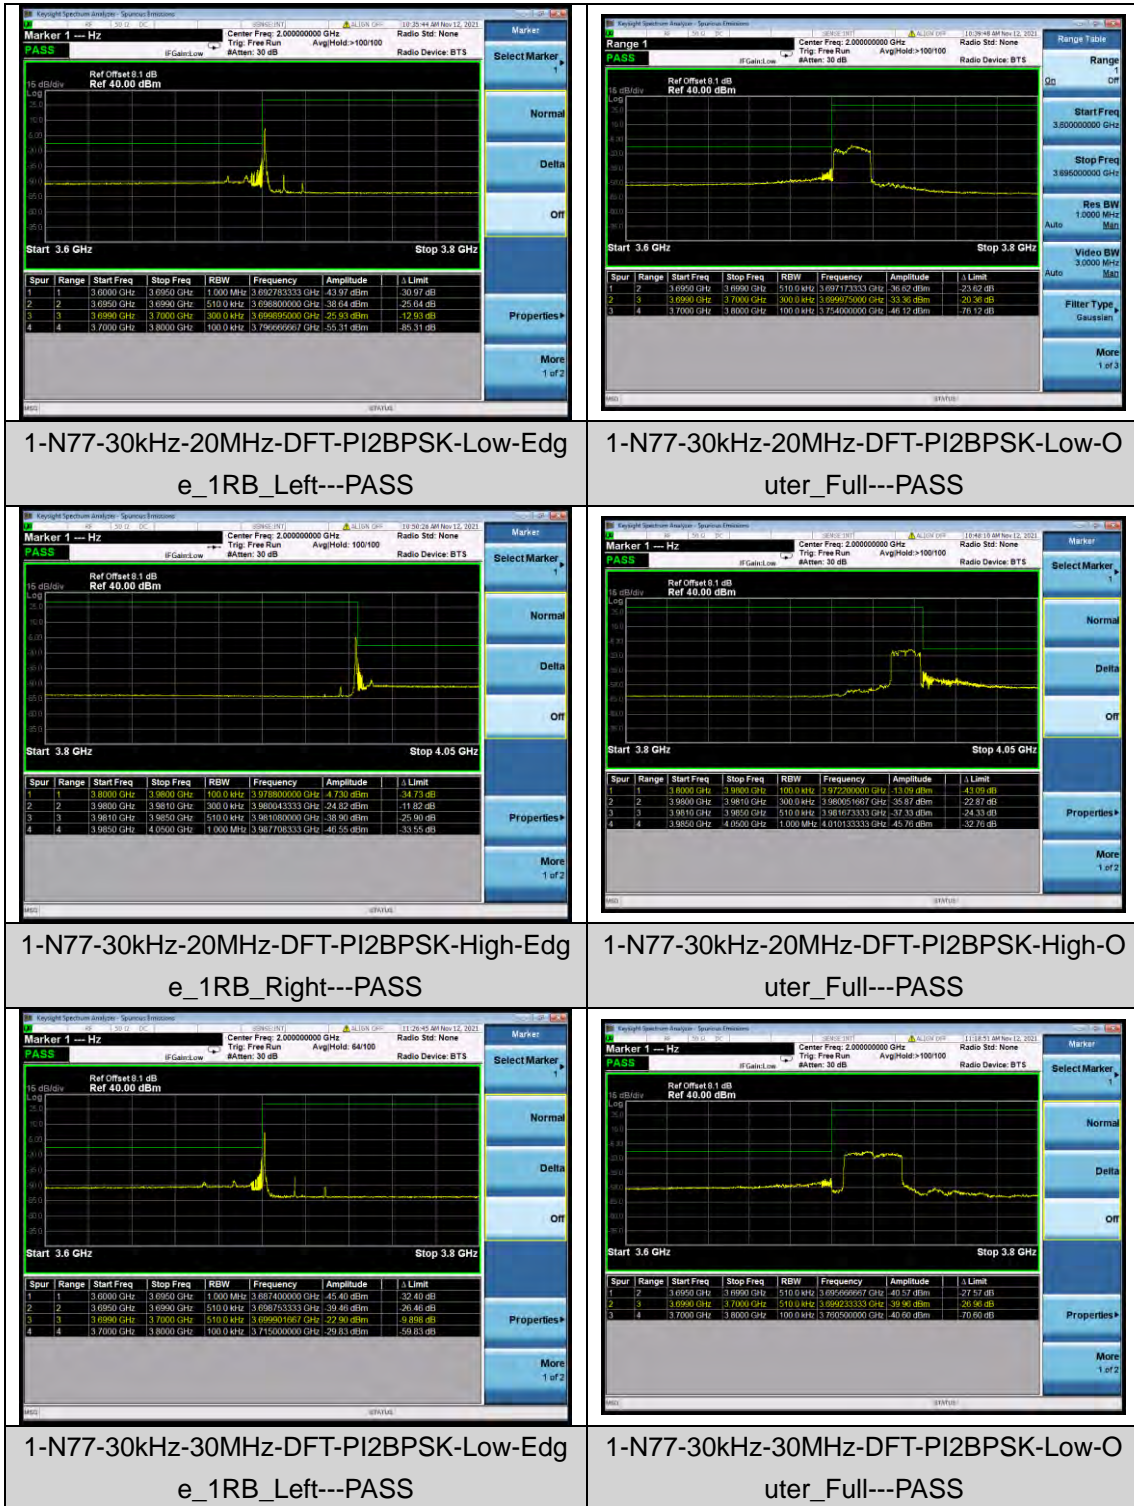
Keysight Spectrum Analyzer - Spurious Emissions
Marker 1 --- Hz
PASS
Center Freq: 2.000000000 GHz
Trig: Free Run
#Atten: 30 dB
Avg|Hold:>100/100
Radio Std: None
Radio Device: BTS
10:35:44 AM Nov 12, 2021
Ref Offset 8.1 dB
Ref 40.00 dBm
15 dB/div
Log
Start 3.6 GHz
Stop 3.8 GHz
Marker
Select Marker 1
Normal
Delta
Off
Properties
More 1 of 2

| Spur | Range | Start Freq | Stop Freq | RBW | Frequency | Amplitude | Δ Limit |
|---|---|---|---|---|---|---|---|
| 1 | 1 | 3.6000 GHz | 3.6950 GHz | 1.000 MHz | 3.692783333 GHz | -43.97 dBm | -30.97 dB |
| 2 | 2 | 3.6950 GHz | 3.6990 GHz | 510.0 kHz | 3.698800000 GHz | -38.64 dBm | -25.64 dB |
| 3 | 3 | 3.6990 GHz | 3.7000 GHz | 300.0 kHz | 3.699895000 GHz | -25.93 dBm | -12.93 dB |
| 4 | 4 | 3.7000 GHz | 3.8000 GHz | 100.0 kHz | 3.796666667 GHz | -55.31 dBm | -85.31 dB |

1-N77-30kHz-20MHz-DFT-PI2BPSK-Low-Edge_1RB_Left---PASS

Keysight Spectrum Analyzer - Spurious Emissions
Range 1
PASS
Center Freq: 2.000000000 GHz
Trig: Free Run
#Atten: 30 dB
Avg|Hold:>100/100
Radio Std: None
Radio Device: BTS
10:39:48 AM Nov 12, 2021
Ref Offset 8.1 dB
Ref 40.00 dBm
15 dB/div
Log
Start 3.6 GHz
Stop 3.8 GHz
Range Table
Range 1
On Off
Start Freq 3.600000000 GHz
Stop Freq 3.695000000 GHz
Res BW 1.0000 MHz
Auto Man
Video BW 3.0000 MHz
Auto Man
Filter Type Gaussian
More 1 of 3

| Spur | Range | Start Freq | Stop Freq | RBW | Frequency | Amplitude | Δ Limit |
|---|---|---|---|---|---|---|---|
| 1 | 2 | 3.6950 GHz | 3.6990 GHz | 510.0 kHz | 3.697173333 GHz | -36.62 dBm | -23.62 dB |
| 2 | 3 | 3.6990 GHz | 3.7000 GHz | 300.0 kHz | 3.699975000 GHz | -33.36 dBm | -20.36 dB |
| 3 | 4 | 3.7000 GHz | 3.8000 GHz | 100.0 kHz | 3.754000000 GHz | -46.12 dBm | -76.12 dB |

1-N77-30kHz-20MHz-DFT-PI2BPSK-Low-Outer_Full---PASS

Keysight Spectrum Analyzer - Spurious Emissions
Marker 1 --- Hz
PASS
Center Freq: 2.000000000 GHz
Trig: Free Run
#Atten: 30 dB
Avg|Hold: 100/100
Radio Std: None
Radio Device: BTS
10:50:28 AM Nov 12, 2021
Ref Offset 8.1 dB
Ref 40.00 dBm
15 dB/div
Log
Start 3.8 GHz
Stop 4.05 GHz
Marker
Select Marker 1
Normal
Delta
Off
Properties
More 1 of 2

| Spur | Range | Start Freq | Stop Freq | RBW | Frequency | Amplitude | Δ Limit |
|---|---|---|---|---|---|---|---|
| 1 | 1 | 3.8000 GHz | 3.9800 GHz | 100.0 kHz | 3.978800000 GHz | -4.730 dBm | -34.73 dB |
| 2 | 2 | 3.9800 GHz | 3.9810 GHz | 300.0 kHz | 3.980043333 GHz | -24.82 dBm | -11.82 dB |
| 3 | 3 | 3.9810 GHz | 3.9850 GHz | 510.0 kHz | 3.981080000 GHz | -38.90 dBm | -25.90 dB |
| 4 | 4 | 3.9850 GHz | 4.0500 GHz | 1.000 MHz | 3.987708333 GHz | -46.55 dBm | -33.55 dB |

1-N77-30kHz-20MHz-DFT-PI2BPSK-High-Edge_1RB_Right---PASS

Keysight Spectrum Analyzer - Spurious Emissions
Marker 1 --- Hz
PASS
Center Freq: 2.000000000 GHz
Trig: Free Run
#Atten: 30 dB
Avg|Hold:>100/100
Radio Std: None
Radio Device: BTS
10:48:10 AM Nov 12, 2021
Ref Offset 8.1 dB
Ref 40.00 dBm
15 dB/div
Log
Start 3.8 GHz
Stop 4.05 GHz
Marker
Select Marker 1
Normal
Delta
Off
Properties
More 1 of 2

| Spur | Range | Start Freq | Stop Freq | RBW | Frequency | Amplitude | Δ Limit |
|---|---|---|---|---|---|---|---|
| 1 | 1 | 3.8000 GHz | 3.9800 GHz | 100.0 kHz | 3.972200000 GHz | -13.09 dBm | -43.09 dB |
| 2 | 2 | 3.9800 GHz | 3.9810 GHz | 300.0 kHz | 3.980051667 GHz | -35.87 dBm | -22.87 dB |
| 3 | 3 | 3.9810 GHz | 3.9850 GHz | 510.0 kHz | 3.981673333 GHz | -37.33 dBm | -24.33 dB |
| 4 | 4 | 3.9850 GHz | 4.0500 GHz | 1.000 MHz | 4.010133333 GHz | -45.76 dBm | -32.76 dB |

1-N77-30kHz-20MHz-DFT-PI2BPSK-High-Outer_Full---PASS

Keysight Spectrum Analyzer - Spurious Emissions
Marker 1 --- Hz
PASS
Center Freq: 2.000000000 GHz
Trig: Free Run
#Atten: 30 dB
Avg|Hold: 64/100
Radio Std: None
Radio Device: BTS
11:26:45 AM Nov 12, 2021
Ref Offset 8.1 dB
Ref 40.00 dBm
15 dB/div
Log
Start 3.6 GHz
Stop 3.8 GHz
Marker
Select Marker 1
Normal
Delta
Off
Properties
More 1 of 2

| Spur | Range | Start Freq | Stop Freq | RBW | Frequency | Amplitude | Δ Limit |
|---|---|---|---|---|---|---|---|
| 1 | 1 | 3.6000 GHz | 3.6950 GHz | 1.000 MHz | 3.687400000 GHz | -45.40 dBm | -32.40 dB |
| 2 | 2 | 3.6950 GHz | 3.6990 GHz | 510.0 kHz | 3.698753333 GHz | -39.46 dBm | -26.46 dB |
| 3 | 3 | 3.6990 GHz | 3.7000 GHz | 510.0 kHz | 3.699901667 GHz | -22.90 dBm | -9.898 dB |
| 4 | 4 | 3.7000 GHz | 3.8000 GHz | 100.0 kHz | 3.715000000 GHz | -29.83 dBm | -59.83 dB |

1-N77-30kHz-30MHz-DFT-PI2BPSK-Low-Edge_1RB_Left---PASS

Keysight Spectrum Analyzer - Spurious Emissions
Marker 1 --- Hz
PASS
Center Freq: 2.000000000 GHz
Trig: Free Run
#Atten: 30 dB
Avg|Hold:>100/100
Radio Std: None
Radio Device: BTS
11:18:51 AM Nov 12, 2021
Ref Offset 8.1 dB
Ref 40.00 dBm
15 dB/div
Log
Start 3.6 GHz
Stop 3.8 GHz
Marker
Select Marker 1
Normal
Delta
Off
Properties
More 1 of 2

| Spur | Range | Start Freq | Stop Freq | RBW | Frequency | Amplitude | Δ Limit |
|---|---|---|---|---|---|---|---|
| 1 | 2 | 3.6950 GHz | 3.6990 GHz | 510.0 kHz | 3.695666667 GHz | -40.57 dBm | -27.57 dB |
| 2 | 3 | 3.6990 GHz | 3.7000 GHz | 510.0 kHz | 3.699233333 GHz | -39.96 dBm | -26.96 dB |
| 3 | 4 | 3.7000 GHz | 3.8000 GHz | 100.0 kHz | 3.760500000 GHz | -40.60 dBm | -70.60 dB |

1-N77-30kHz-30MHz-DFT-PI2BPSK-Low-Outer_Full---PASS